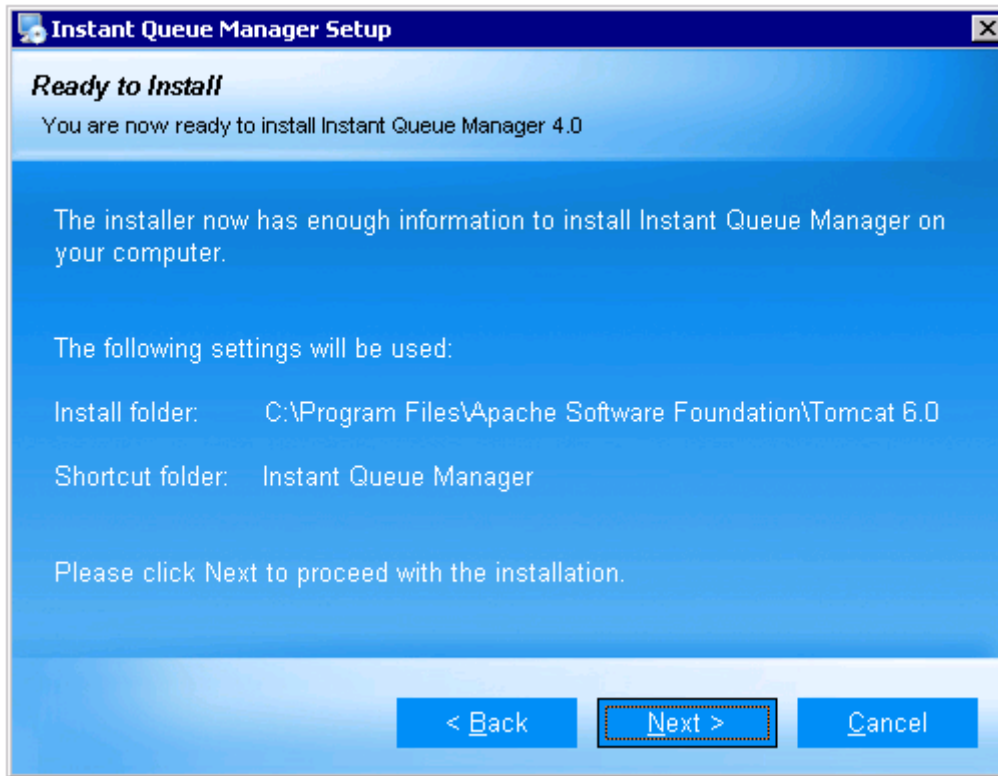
Instant Queue Manager Setup

Ready to Install

You are now ready to install Instant Queue Manager 4.0

The installer now has enough information to install Instant Queue Manager on your computer.

The following settings will be used:

Install folder: C:\Program Files\Apache Software Foundation\Tomcat 6.0

Shortcut folder: Instant Queue Manager

Please click Next to proceed with the installation.

< Back

Next >

Cancel